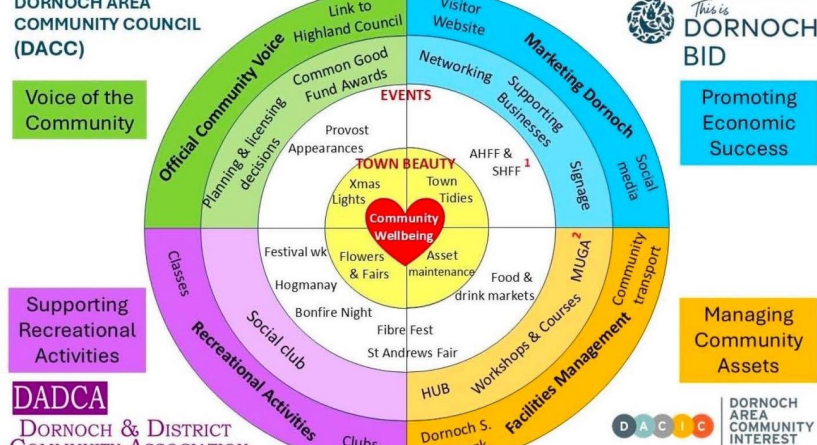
DORNOCH AREA COMMUNITY COUNCIL (DACC)

Voice of the Community

This is DORNOCH BID

Promoting Economic Success

Supporting Recreational Activities

Managing Community Assets

DADCA
DORNOCH & DISTRICT COMMUNITY ASSOCIATION

DACIC
DORNOCH AREA COMMUNITY INTEREST

Official Community Voice
Link to Highland Council
Common Good Fund Awards
Planning & licensing decisions

Marketing Dornoch
Visitor Website
Networking
Supporting Businesses
Signage
Social media

Recreational Activities
Classes
Social club
Clubs

Facilities Management
Community transport
MUGA $^2$
Workshops & Courses
HUB
Dornoch S. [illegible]

EVENTS
Provost Appearances
AHFF & SHFF $^1$
Festival wk
Hogmanay
Bonfire Night
Fibre Fest
St Andrews Fair
Food & drink markets

TOWN BEAUTY
Xmas Lights
Town Tidies
Flowers & Fairs
Asset maintenance

Community Wellbeing